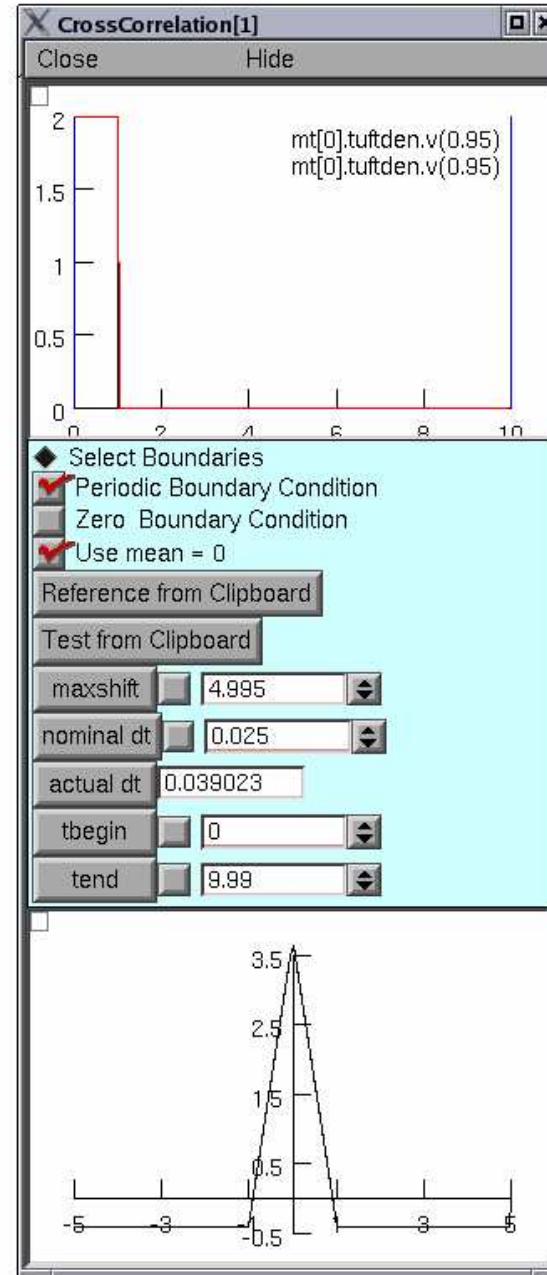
CrossCorrelation[1]

Close Hide

2

1.5

1

0.5

0

mt[0].tuftden.v(0.95)
mt[0].tuftden.v(0.95)

0 2 4 6 8 10

Select Boundaries

Periodic Boundary Condition

Zero Boundary Condition

Use mean = 0

Reference from Clipboard

Test from Clipboard

maxshift 4.995

nominal dt 0.025

actual dt 0.039023

tbegin 0

tend 9.99

3.5

2.5

1.5

0.5

-0.5

-5 -3 -1 1 3 5